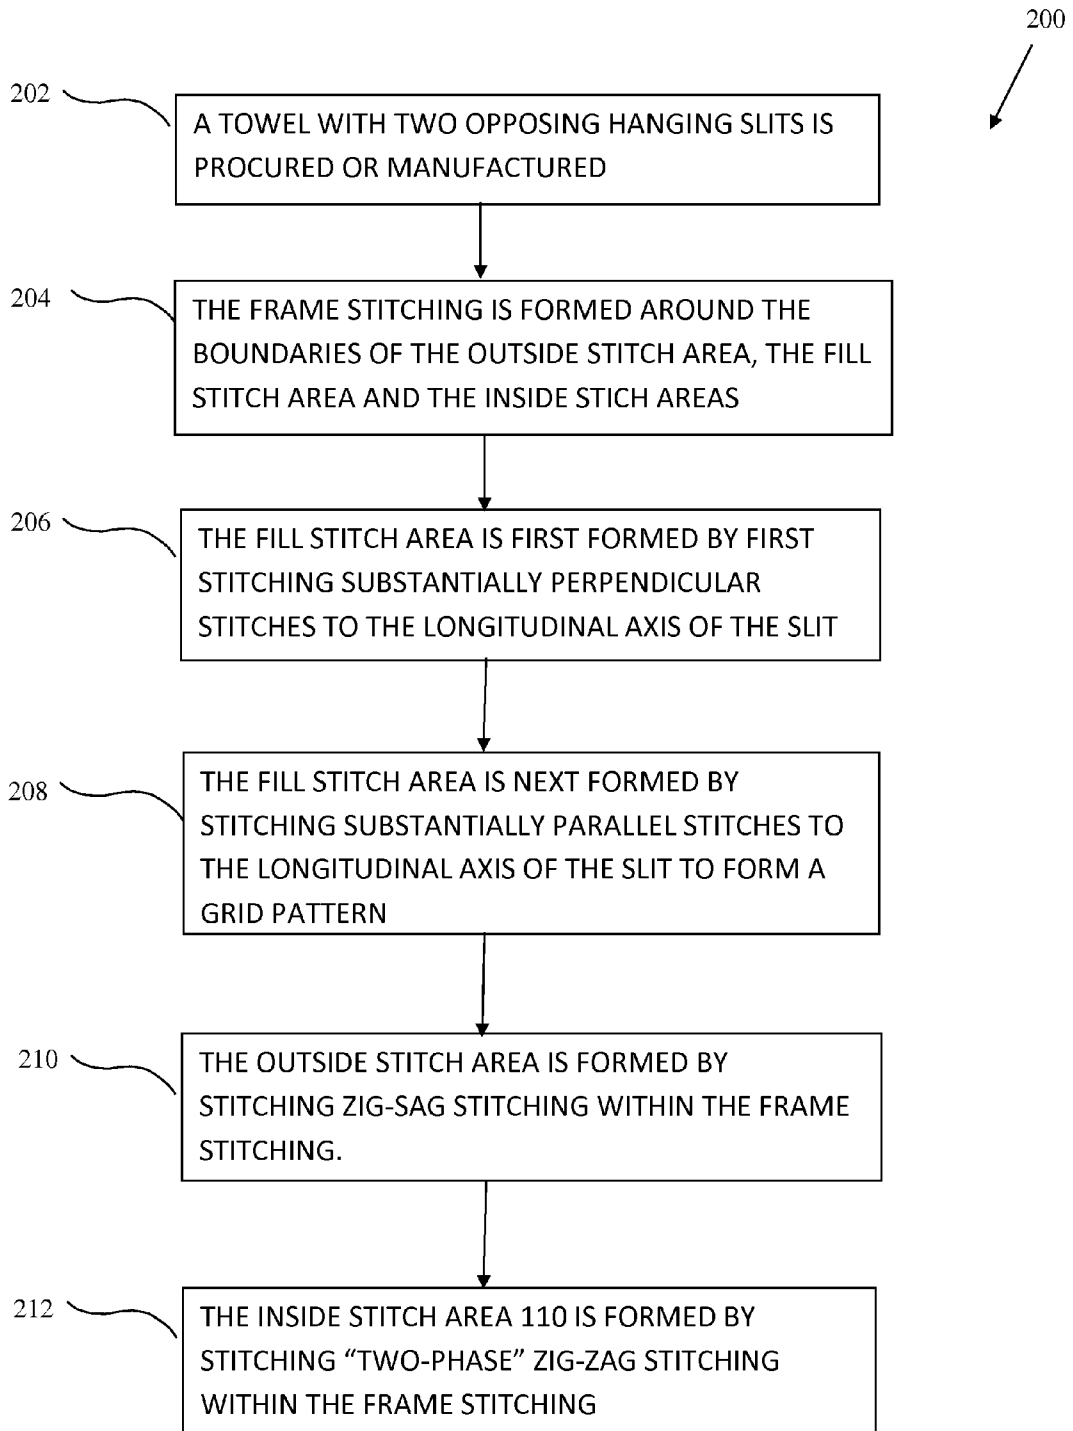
200

202

A TOWEL WITH TWO OPPOSING HANGING SLITS IS PROCURED OR MANUFACTURED

204

THE FRAME STITCHING IS FORMED AROUND THE BOUNDARIES OF THE OUTSIDE STITCH AREA, THE FILL STITCH AREA AND THE INSIDE STICH AREAS

206

THE FILL STITCH AREA IS FIRST FORMED BY FIRST STITCHING SUBSTANTIALLY PERPENDICULAR STITCHES TO THE LONGITUDINAL AXIS OF THE SLIT

208

THE FILL STITCH AREA IS NEXT FORMED BY STITCHING SUBSTANTIALLY PARALLEL STITCHES TO THE LONGITUDINAL AXIS OF THE SLIT TO FORM A GRID PATTERN

210

THE OUTSIDE STITCH AREA IS FORMED BY STITCHING ZIG-SAG STITCHING WITHIN THE FRAME STITCHING.

212

THE INSIDE STITCH AREA 110 IS FORMED BY STITCHING “TWO-PHASE” ZIG-ZAG STITCHING WITHIN THE FRAME STITCHING